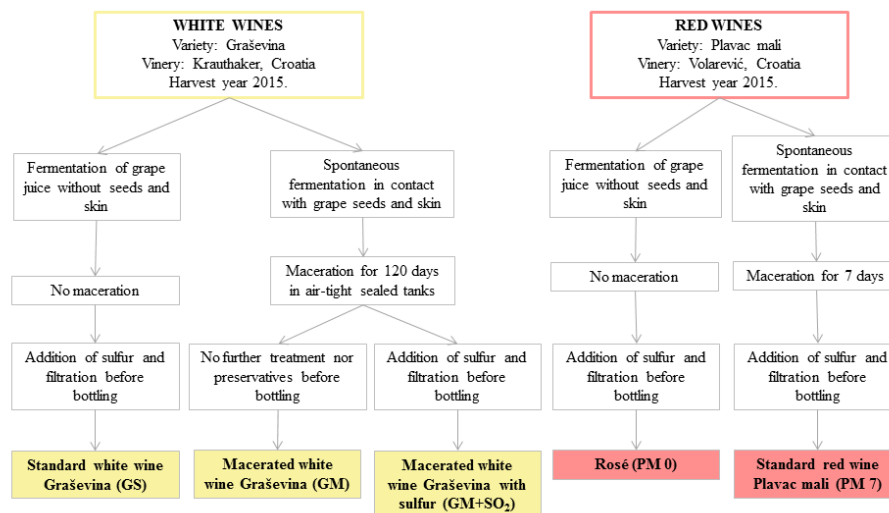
WHITE WINES
Variety: Graševina
Vinery: Krauthaker, Croatia
Harvest year 2015.

Fermentation of grape juice without seeds and skin

No maceration

Addition of sulfur and filtration before bottling

Standard white wine Graševina (GS)

Spontaneous fermentation in contact with grape seeds and skin

Maceration for 120 days in air-tight sealed tanks

No further treatment nor preservatives before bottling

Macerated white wine Graševina (GM)

Addition of sulfur and filtration before bottling

Macerated white wine Graševina with sulfur (GM+$SO_2$)

RED WINES
Variety: Plavac mali
Vinery: Volarević, Croatia
Harvest year 2015.

Fermentation of grape juice without seeds and skin

No maceration

Addition of sulfur and filtration before bottling

Rosé (PM 0)

Spontaneous fermentation in contact with grape seeds and skin

Maceration for 7 days

Addition of sulfur and filtration before bottling

Standard red wine Plavac mali (PM 7)